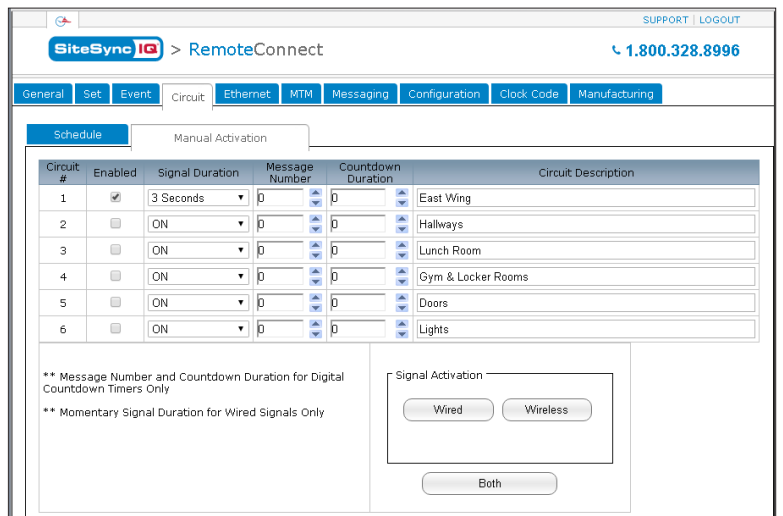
SUPPORT | LOGOUT

SiteSync IQ > RemoteConnect

1.800.328.8996

General | Set | Event | Circuit | Ethernet | MTM | Messaging | Configuration | Clock Code | Manufacturing

Schedule | Manual Activation

| Circuit # | Enabled | Signal Duration | Message Number | Countdown Duration | Circuit Description |
|---|---|---|---|---|---|
| 1 | ✔ | 3 Seconds | 0 | 0 | East Wing |
| 2 | | ON | 0 | 0 | Hallways |
| 3 | | ON | 0 | 0 | Lunch Room |
| 4 | | ON | 0 | 0 | Gym & Locker Rooms |
| 5 | | ON | 0 | 0 | Doors |
| 6 | | ON | 0 | 0 | Lights |

** Message Number and Countdown Duration for Digital Countdown Timers Only

** Momentary Signal Duration for Wired Signals Only

Signal Activation

Wired | Wireless

Both